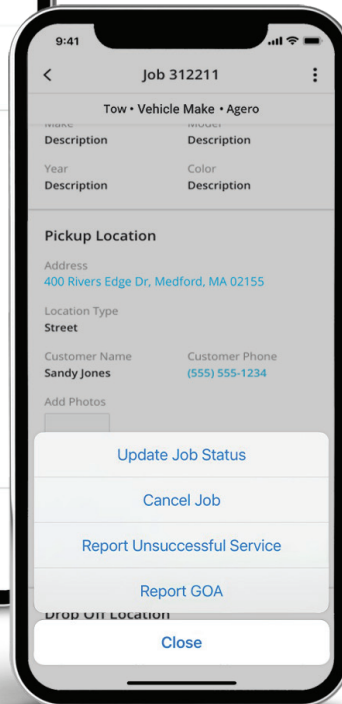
9:41

Job 312211

Tow • Vehicle Make • Agero

Make
Description

Model
Description

Year
Description

Color
Description

Pickup Location

Address
400 Rivers Edge Dr, Medford, MA 02155

Location Type
Street

Customer Name
Sandy Jones

Customer Phone
(555) 555-1234

Add Photos

Update Job Status

Cancel Job

Report Unsuccessful Service

Report GOA

Drop Off Location

Close